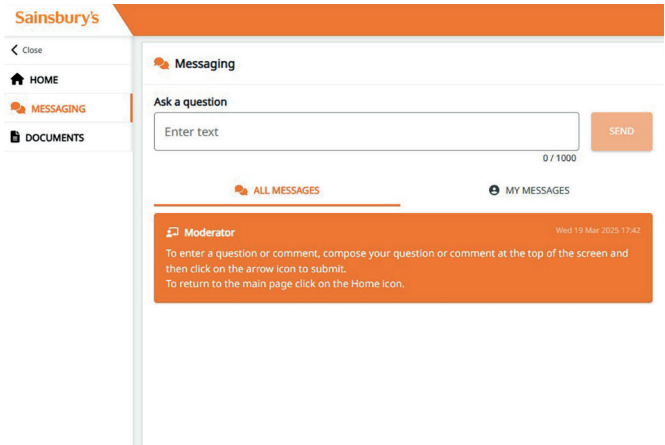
Sainsbury's

Close

HOME

MESSAGING

DOCUMENTS

Messaging

Ask a question

Enter text

SEND

0 / 1000

ALL MESSAGES

MY MESSAGES

Moderator

Wed 19 Mar 2025 17:42

To enter a question or comment, compose your question or comment at the top of the screen and then click on the arrow icon to submit.
To return to the main page click on the Home icon.